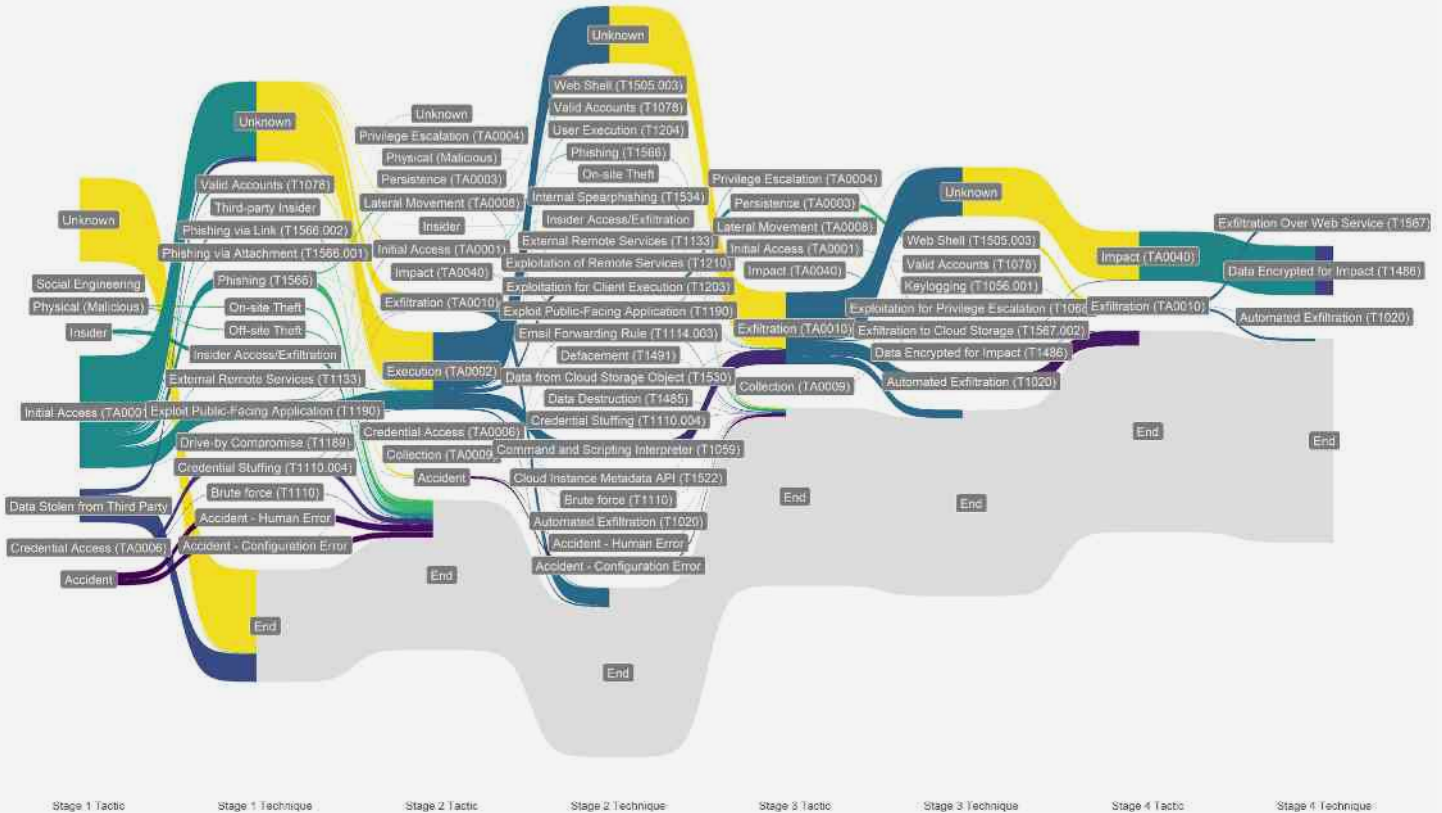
Unknown
Social Engineering
Physical (Malicious)
Insider
Initial Access (TA0001)
Data Stolen from Third Party
Credential Access (TA0006)
Accident

Unknown
Valid Accounts (T1078)
Third-party Insider
Phishing via Link (T1566.002)
Phishing via Attachment (T1566.001)
Phishing (T1566)
On-site Theft
Off-site Theft
Insider Access/Exfiltration
External Remote Services (T1133)
Exploit Public-Facing Application (T1190)
Drive-by Compromise (T1189)
Credential Stuffing (T1110.004)
Brute force (T1110)
Accident - Human Error
Accident - Configuration Error
End

Unknown
Privilege Escalation (TA0004)
Physical (Malicious)
Persistence (TA0003)
Lateral Movement (TA0008)
Insider
Initial Access (TA0001)
Impact (TA0040)
Exfiltration (TA0010)
Execution (TA0002)
Credential Access (TA0006)
Collection (TA0009)
Accident
End

Unknown
Web Shell (T1505.003)
Valid Accounts (T1078)
User Execution (T1204)
Phishing (T1566)
On-site Theft
Internal Spearphishing (T1534)
Insider Access/Exfiltration
External Remote Services (T1133)
Exploitation of Remote Services (T1210)
Exploitation for Client Execution (T1203)
Exploit Public-Facing Application (T1190)
Email Forwarding Rule (T1114.003)
Defacement (T1491)
Data from Cloud Storage Object (T1530)
Data Destruction (T1485)
Credential Stuffing (T1110.004)
Command and Scripting Interpreter (T1059)
Cloud Instance Metadata API (T1522)
Brute force (T1110)
Automated Exfiltration (T1020)
Accident - Human Error
Accident - Configuration Error
End

Privilege Escalation (TA0004)
Persistence (TA0003)
Lateral Movement (TA0008)
Initial Access (TA0001)
Impact (TA0040)
Exfiltration (TA0010)
Collection (TA0009)
End

Unknown
Web Shell (T1505.003)
Valid Accounts (T1078)
Keylogging (T1056.001)
Exploitation for Privilege Escalation (T1068)
Exfiltration to Cloud Storage (T1567.002)
Data Encrypted for Impact (T1486)
Automated Exfiltration (T1020)
End

Impact (TA0040)
Exfiltration (TA0010)
End

Exfiltration Over Web Service (T1567)
Data Encrypted for Impact (T1486)
Automated Exfiltration (T1020)
End

Stage 1 Tactic
Stage 1 Technique
Stage 2 Tactic
Stage 2 Technique
Stage 3 Tactic
Stage 3 Technique
Stage 4 Tactic
Stage 4 Technique